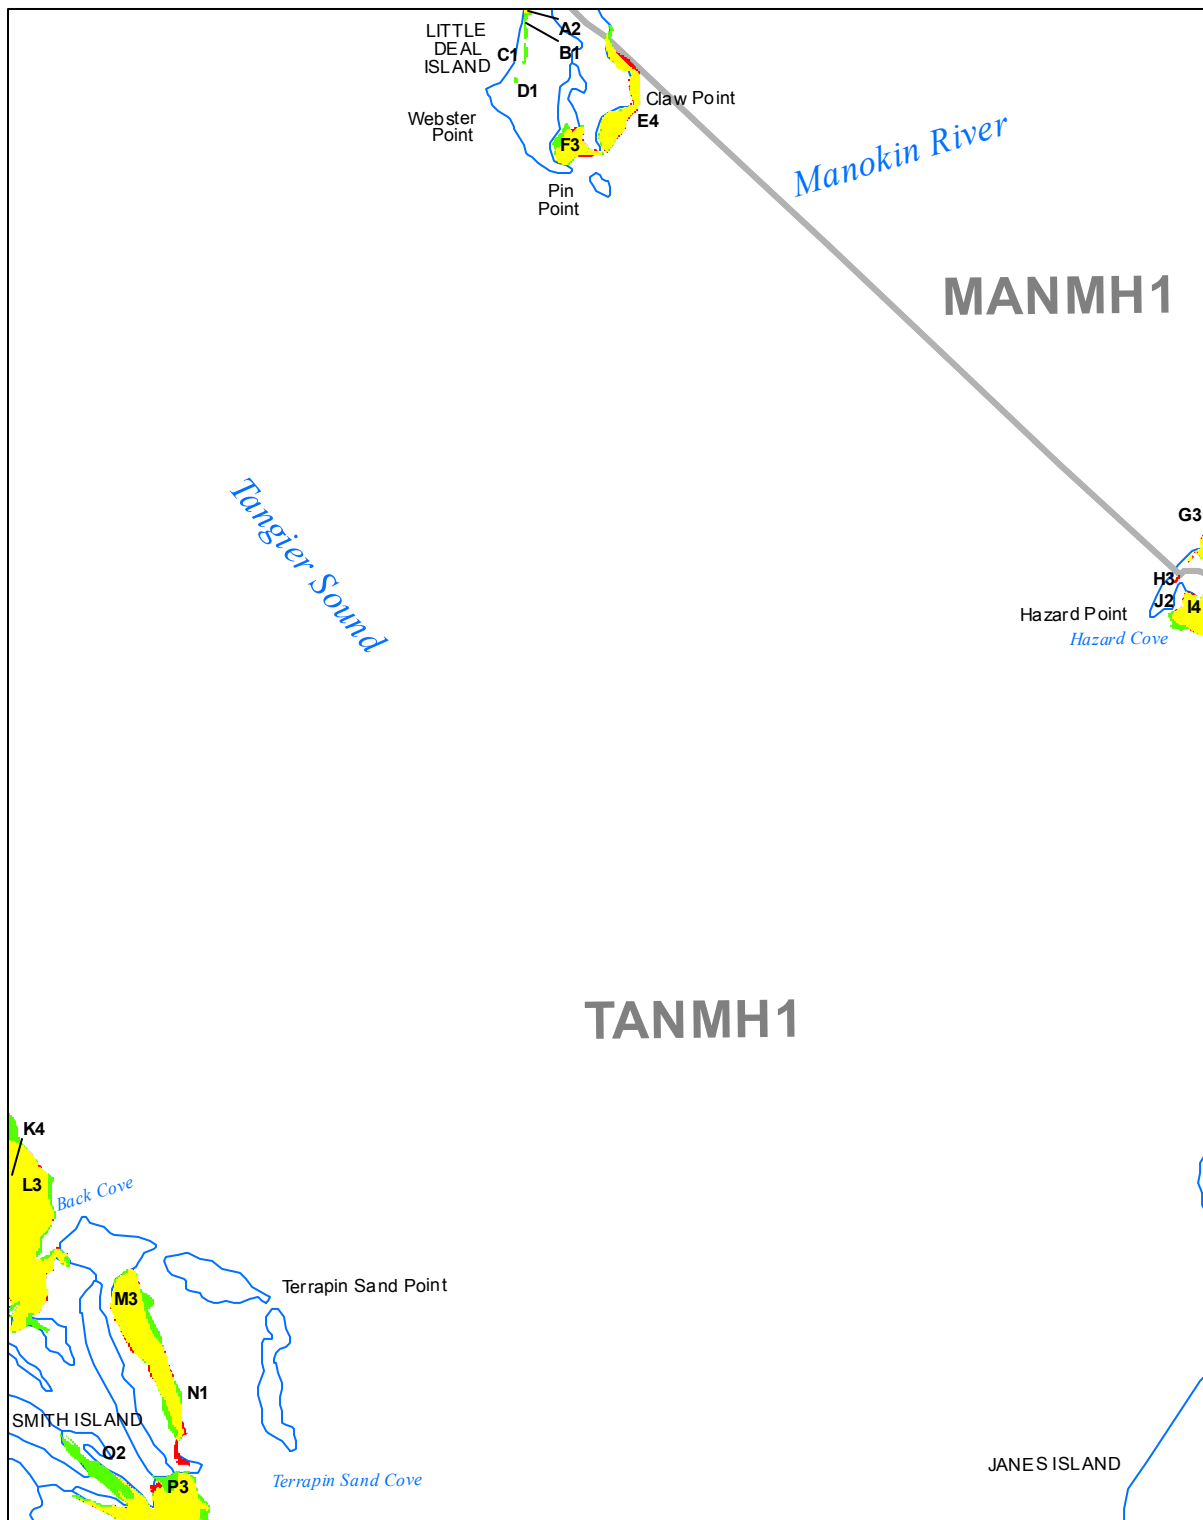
LITTLE DEAL ISLAND
A2
C1
B1
D1
Webster Point
Claw Point
E4
F3
Pin Point
Manokin River
MANMH1
Tangier Sound
G3
H3
J2
I4
Hazard Point
Hazard Cove
TANMH1
K4
L3
Back Cove
Terrapin Sand Point
M3
N1
SMITH ISLAND
O2
P3
Terrapin Sand Cove
JANES ISLAND